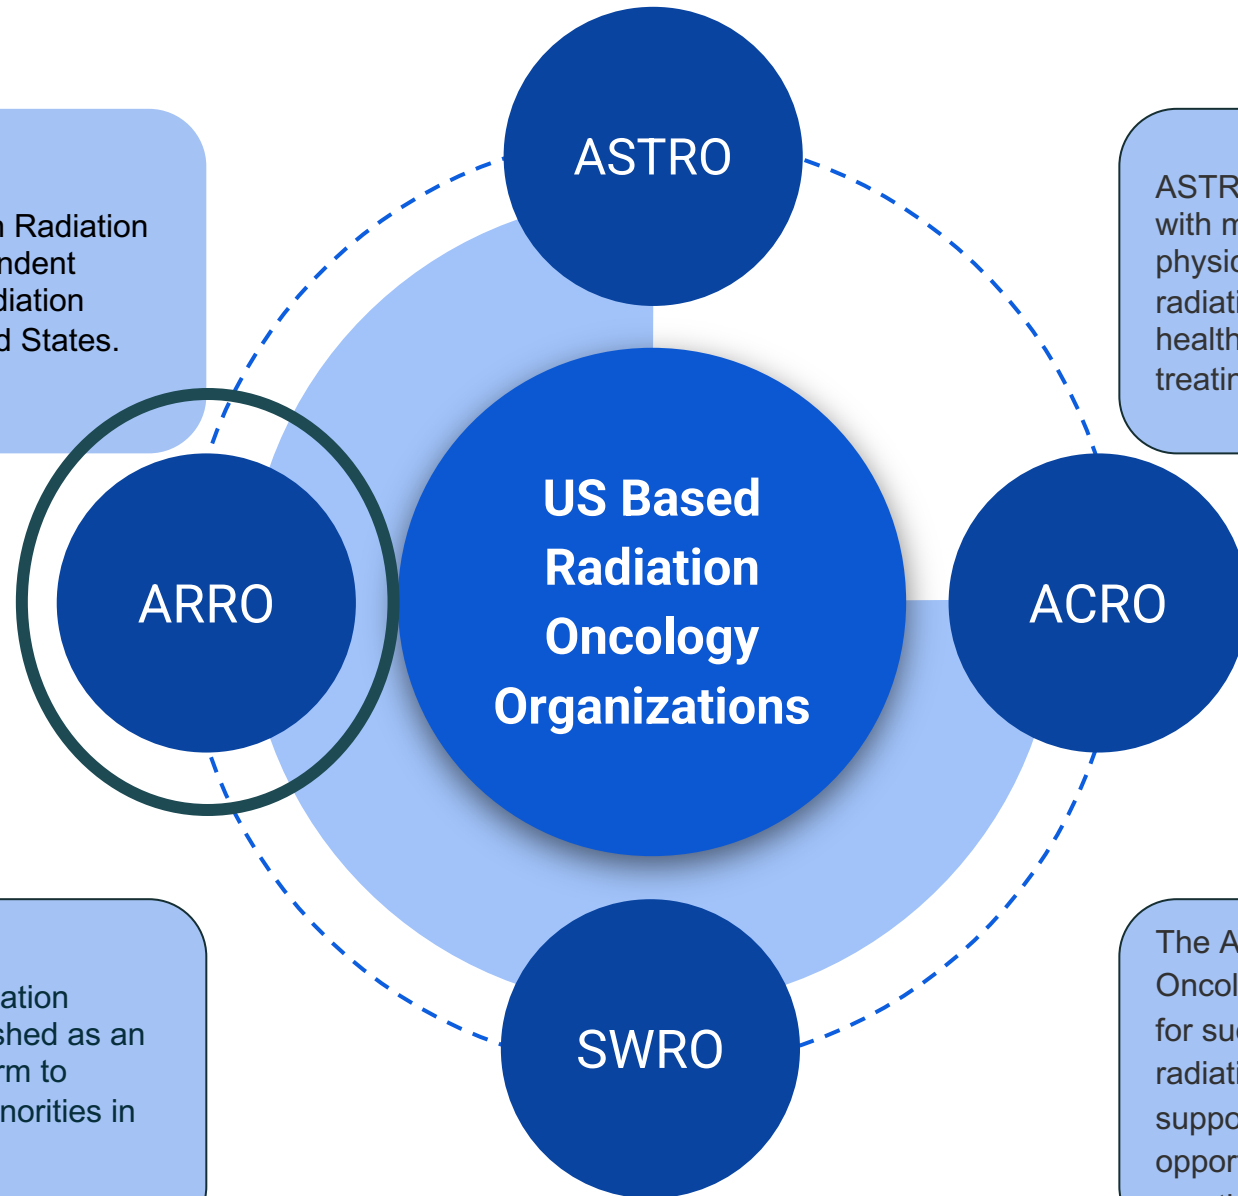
n Radiation
ndent
diation
d States.

ASTRO

ASTR
with m
physic
radiati
health
treatin

US Based Radiation Oncology Organizations

ARRO

ACRO

ation
shed as an
rm to
norities in

SWRO

The A
Oncol
for suc
radiati
suppo
oppor